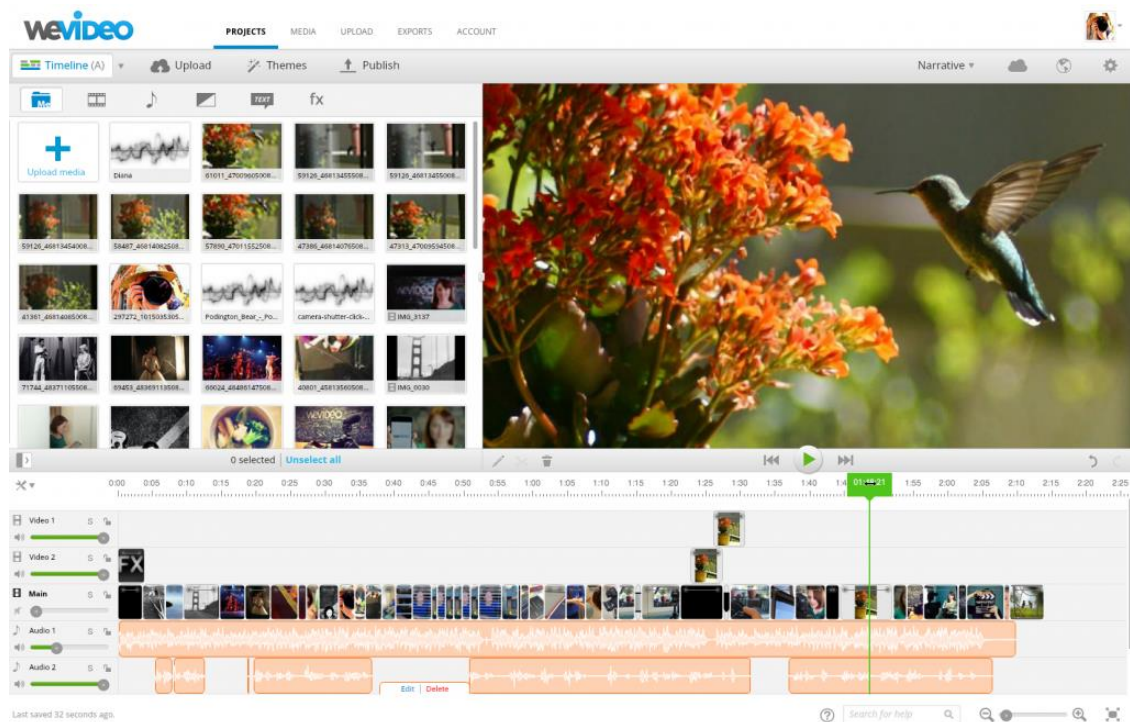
WeVideo

PROJECTS MEDIA UPLOAD EXPORTS ACCOUNT

Timeline (A) Upload Themes Publish Narrative

TEXT fx

Upload media

Diana

61011_47009605008...

59126_46813455508...

59126_46813456008...

59126_46813454008...

58487_46814082508...

57890_47011552508...

47386_46814076508...

47313_47009534508...

41361_46814085008...

297272_1015035305...

Podington_Bear_-_Po...

camera-shutter-click-...

IMG_3137

71744_46371105508...

69453_46369113508...

66024_46486147508...

40801_45813560508...

IMG_0030

0 selected Unselect all

0:00 0:05 0:10 0:15 0:20 0:25 0:30 0:35 0:40 0:45 0:50 0:55 1:00 1:05 1:10 1:15 1:20 1:25 1:30 1:35 1:40 1:4 01:48:21 1:55 2:00 2:05 2:10 2:15 2:20 2:25

Video 1 S

Video 2 S

FX

Main S

Audio 1 S

Audio 2 S

Edit | Delete

Last saved 32 seconds ago.

Search for help